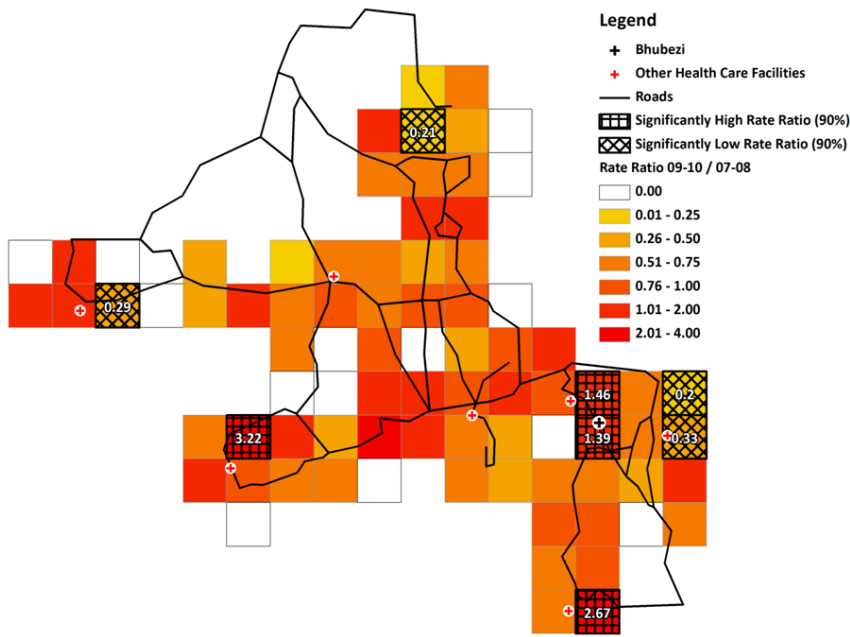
Legend

Bhubezi

Other Health Care Facilities

Roads

Significantly High Rate Ratio (90%)

Significantly Low Rate Ratio (90%)

Rate Ratio 09-10 / 07-08

0.00

0.01 - 0.25

0.26 - 0.50

0.51 - 0.75

0.76 - 1.00

1.01 - 2.00

2.01 - 4.00

0.21

0.29

1.46

1.39

0.2

0.33

3.22

2.67